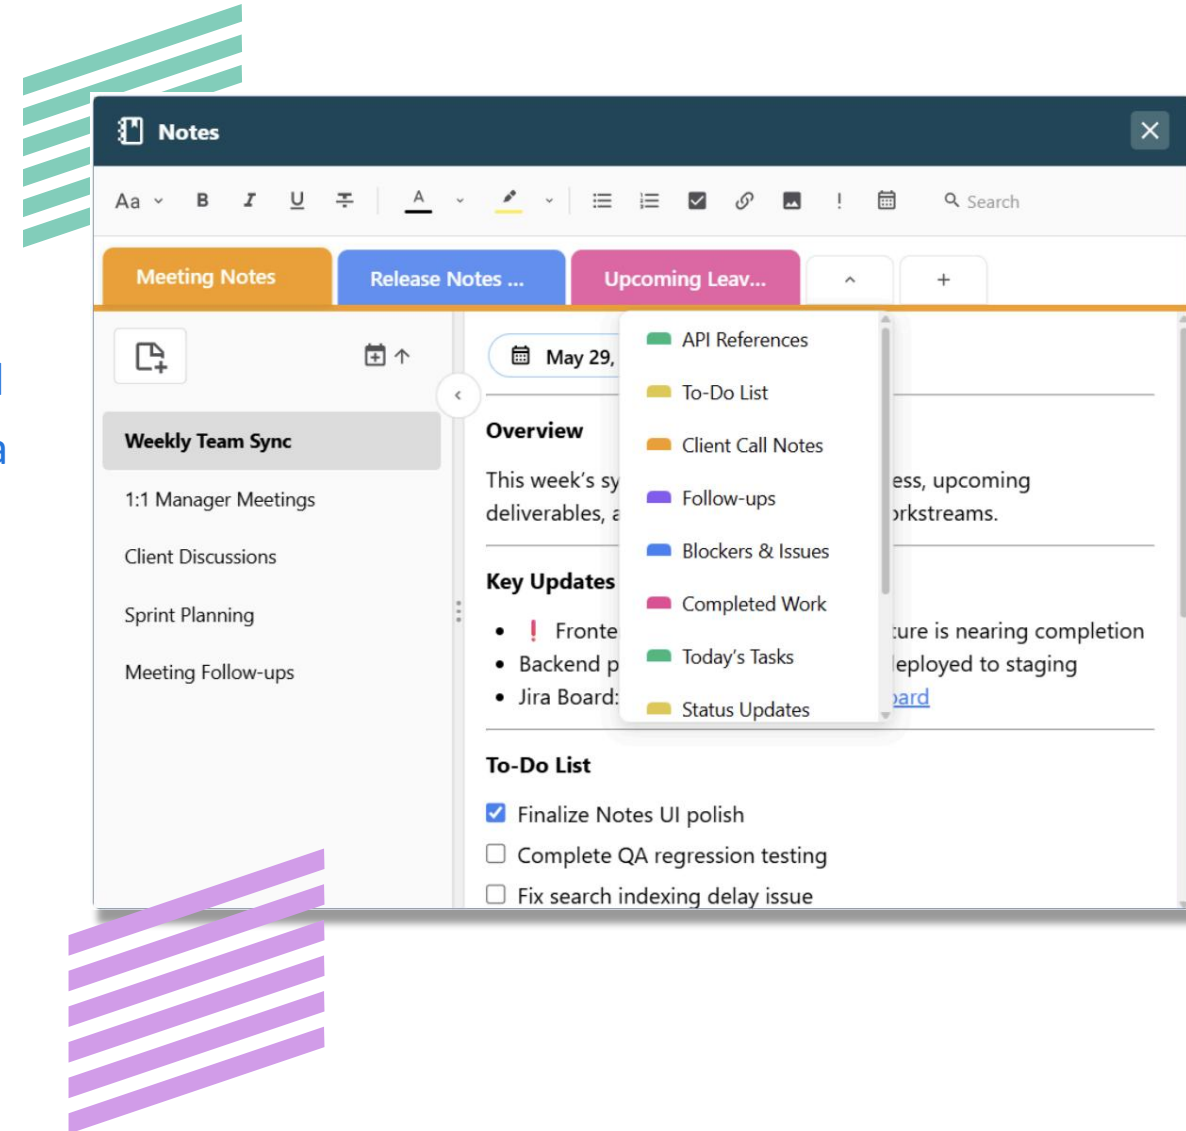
Notes

Aa B I U A ! Search

Meeting Notes
Release Notes ...
Upcoming Leav...
+

Weekly Team Sync
1:1 Manager Meetings
Client Discussions
Sprint Planning
Meeting Follow-ups

May 29,

Overview

This week's sy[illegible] ess, upcoming deliverables, a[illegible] rkstreams.

Key Updates

- ! Fronte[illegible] ture is nearing completion
- Backend p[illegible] leployed to staging
- Jira Board: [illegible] oard

API References
To-Do List
Client Call Notes
Follow-ups
Blockers & Issues
Completed Work
Today's Tasks
Status Updates

To-Do List

- [x] Finalize Notes UI polish
- [ ] Complete QA regression testing
- [ ] Fix search indexing delay issue